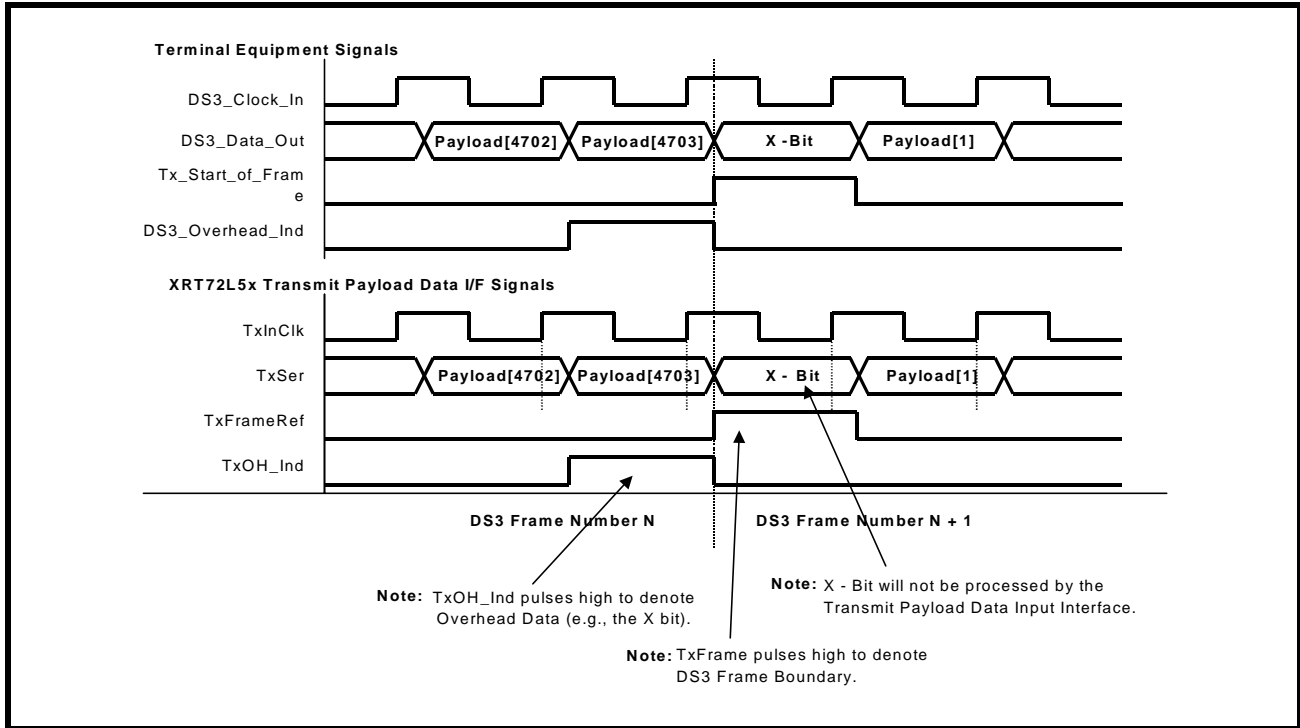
Terminal Equipment Signals

DS3_Clock_In

DS3_Data_Out

Payload[4702]

Payload[4703]

X -Bit

Payload[1]

Tx_Start_of_Frame

DS3_Overhead_Ind

XRT72L5x Transmit Payload Data I/F Signals

TxInClk

TxSer

Payload[4702]

Payload[4703]

X - Bit

Payload[1]

TxFrameRef

TxOH_Ind

DS3 Frame Number N

DS3 Frame Number N + 1

Note: TxOH_Ind pulses high to denote Overhead Data (e.g., the X bit).

Note: X - Bit will not be processed by the Transmit Payload Data Input Interface.

Note: TxFrame pulses high to denote DS3 Frame Boundary.